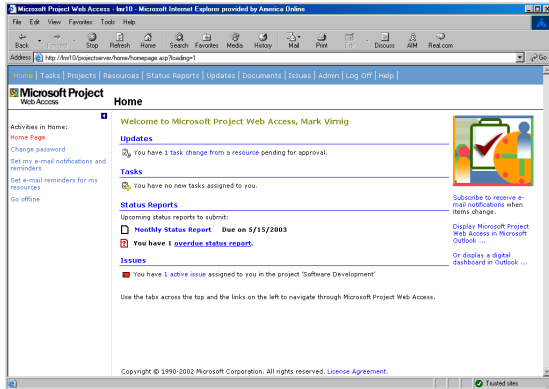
Microsoft Project Web Access - lnr10 - Microsoft Internet Explorer provided by America Online

File Edit View Favorites Tools Help

Back Forward Stop Refresh Home Search Favorites Media History Mail Print Edit Discuss AIM Real.com

Address http://lnr10/projectserver/home/homepage.asp?loading=1

Go

Home | Tasks | Projects | Resources | Status Reports | Updates | Documents | Issues | Admin | Log Off | Help |

Microsoft Project Web Access

Home

Activities in Home:

Home Page

Change password

Set my e-mail notifications and reminders

Set e-mail reminders for my resources

Go offline

Welcome to Microsoft Project Web Access, Mark Virnig

Updates

You have 1 task change from a resource pending for approval.

Tasks

You have no new tasks assigned to you.

Status Reports

Upcoming status reports to submit:

Monthly Status Report Due on 5/15/2003

You have 1 overdue status report.

Issues

You have 1 active issue assigned to you in the project 'Software Development'

Use the tabs across the top and the links on the left to navigate through Microsoft Project Web Access.

Subscribe to receive e-mail notifications when items change.

Display Microsoft Project Web Access in Microsoft Outlook ...

Or display a digital dashboard in Outlook ...

Copyright © 1990-2002 Microsoft Corporation. All rights reserved. License Agreement.

Trusted sites